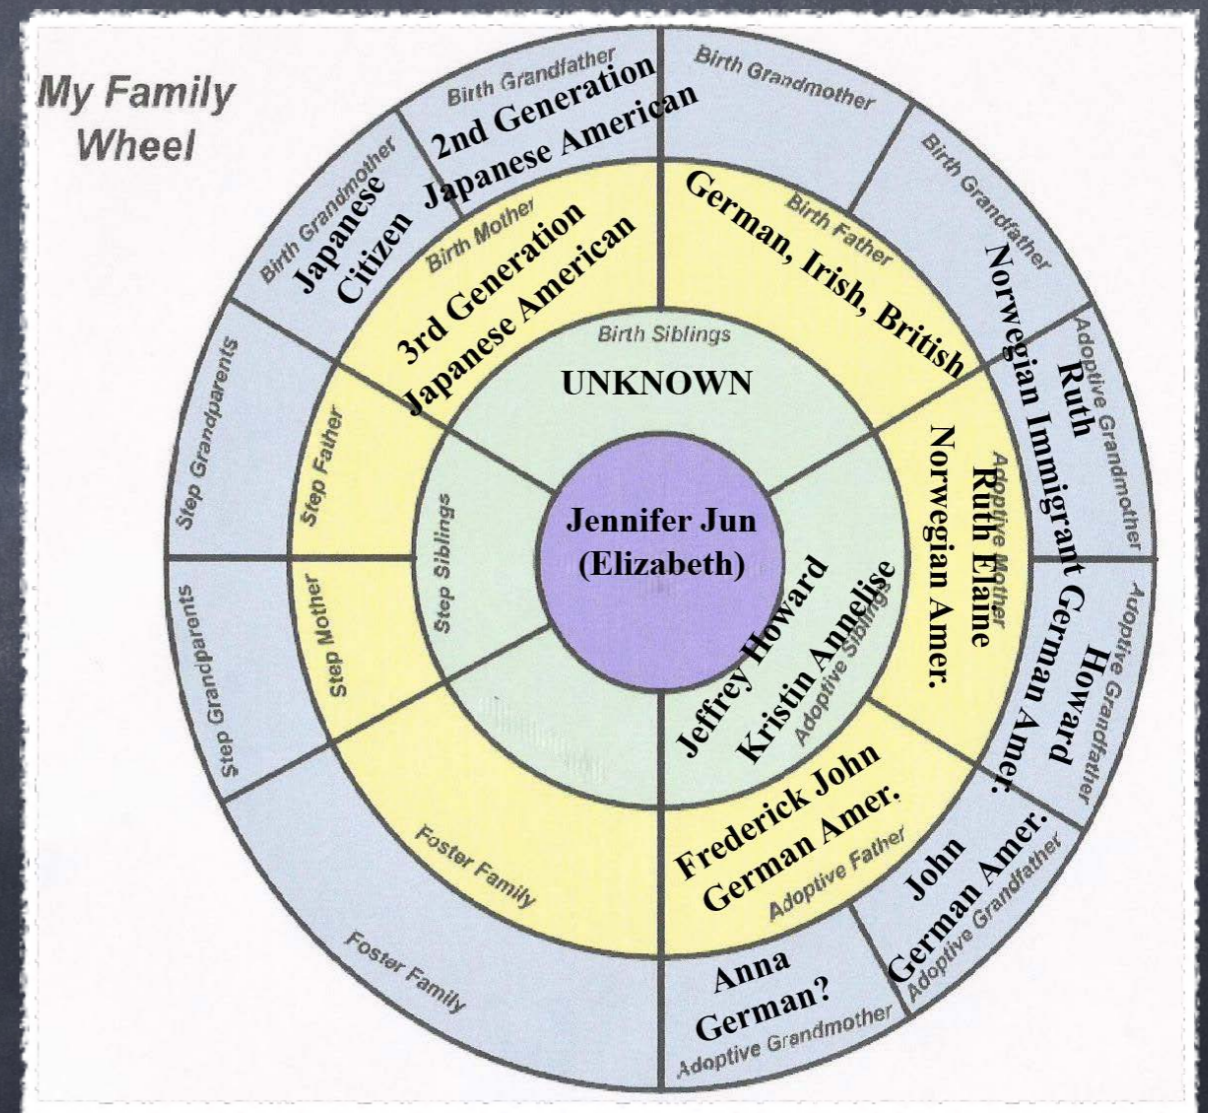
My Family Wheel

Birth Grandfather
2nd Generation Japanese American

Birth Grandmother

Birth Grandmother
Japanese Citizen

Birth Grandfather
Norwegian Immigrant

Birth Mother
3rd Generation Japanese American

Birth Father
German, Irish, British

Birth Siblings
UNKNOWN

Adoptive Grandmother
Ruth

Adoptive Mother
Ruth Elaine
Norwegian Amer.

Adoptive Grandfather
Howard
German Amer.

Step Grandparents

Step Father

Step Siblings

Jennifer Jun
(Elizabeth)

Adoptive Siblings
Jeffrey Howard
Kristin Annelise

Step Grandparents

Step Mother

Foster Family

Adoptive Father
Frederick John
German Amer.

Adoptive Grandfather
John
German Amer.

Foster Family

Adoptive Grandmother
Anna
German?